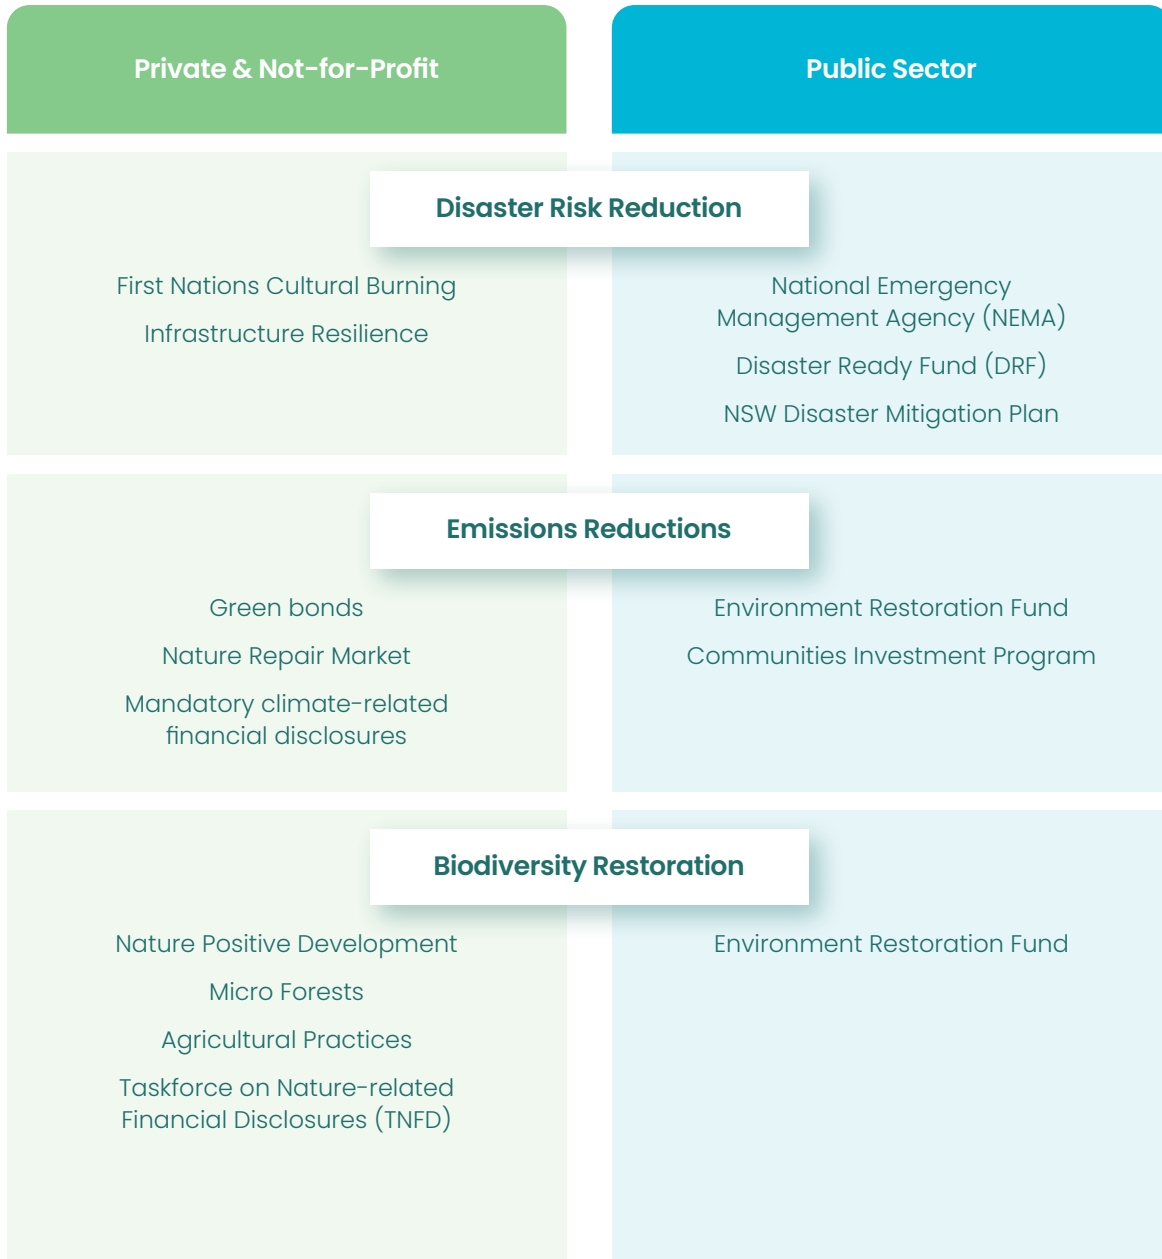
Private & Not-for-Profit

Public Sector

Disaster Risk Reduction

First Nations Cultural Burning

Infrastructure Resilience

National Emergency Management Agency (NEMA)

Disaster Ready Fund (DRF)

NSW Disaster Mitigation Plan

Emissions Reductions

Green bonds

Nature Repair Market

Mandatory climate-related financial disclosures

Environment Restoration Fund

Communities Investment Program

Biodiversity Restoration

Nature Positive Development

Micro Forests

Agricultural Practices

Taskforce on Nature-related Financial Disclosures (TNFD)

Environment Restoration Fund